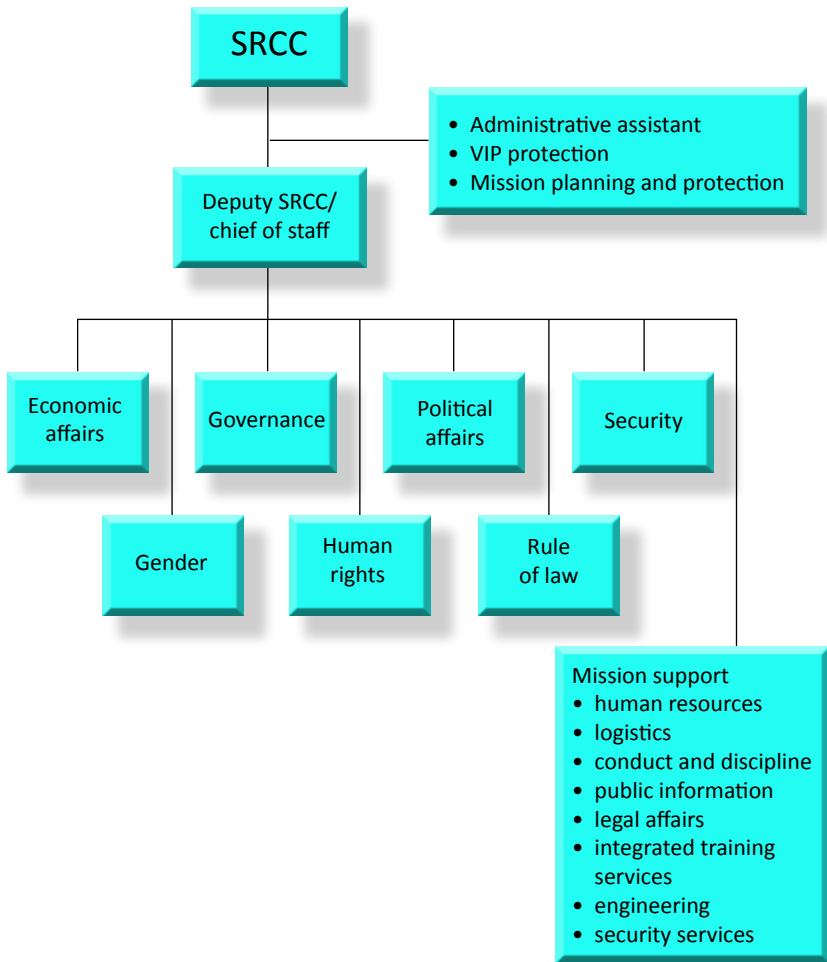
SRCC

- Administrative assistant
- VIP protection
- Mission planning and protection

Deputy SRCC/ chief of staff

Economic affairs

Governance

Political affairs

Security

Gender

Human rights

Rule of law

Mission support
- human resources
- logistics
- conduct and discipline
- public information
- legal affairs
- integrated training services
- engineering
- security services